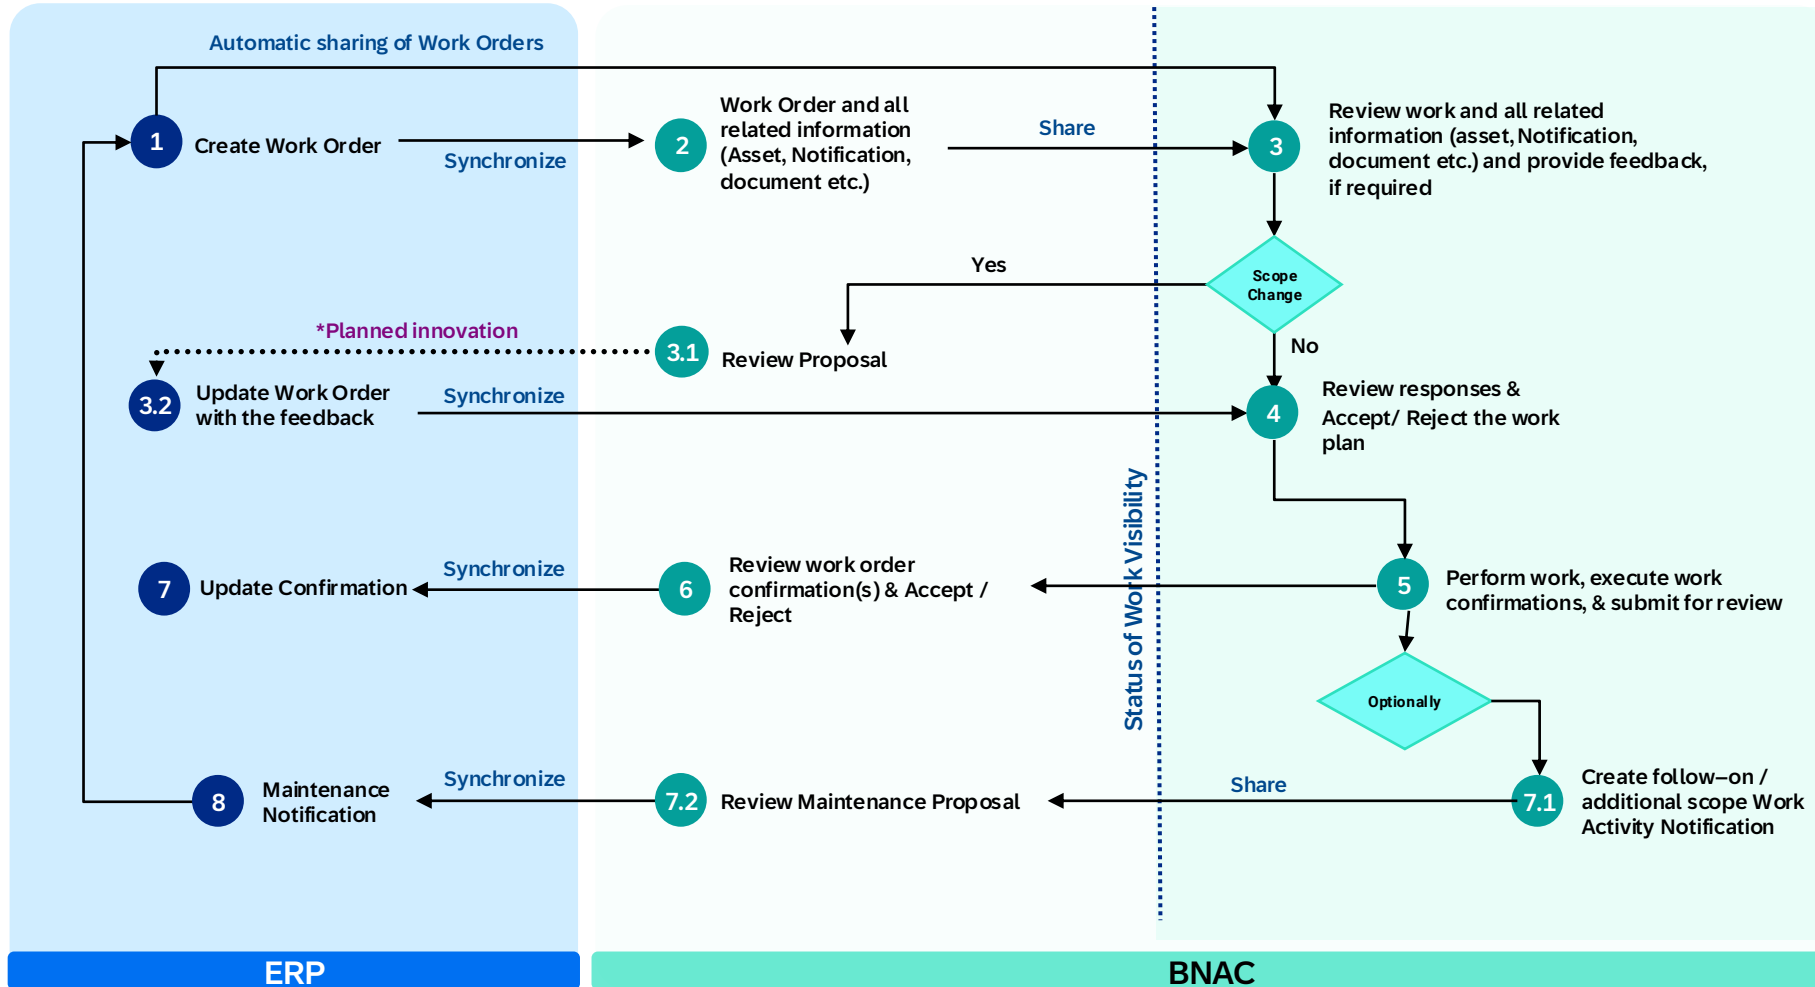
Automatic sharing of Work Orders

1 Create Work Order

Synchronize

2 Work Order and all related information (Asset, Notification, document etc.)

Share

3 Review work and all related information (asset, Notification, document etc.) and provide feedback, if required

Scope Change

Yes

No

*Planned innovation

3.1 Review Proposal

3.2 Update Work Order with the feedback

Synchronize

4 Review responses & Accept/ Reject the work plan

Status of Work Visibility

7 Update Confirmation

Synchronize

6 Review work order confirmation(s) & Accept / Reject

5 Perform work, execute work confirmations, & submit for review

Optionally

8 Maintenance Notification

Synchronize

7.2 Review Maintenance Proposal

Share

7.1 Create follow–on / additional scope Work Activity Notification

ERP

BNAC